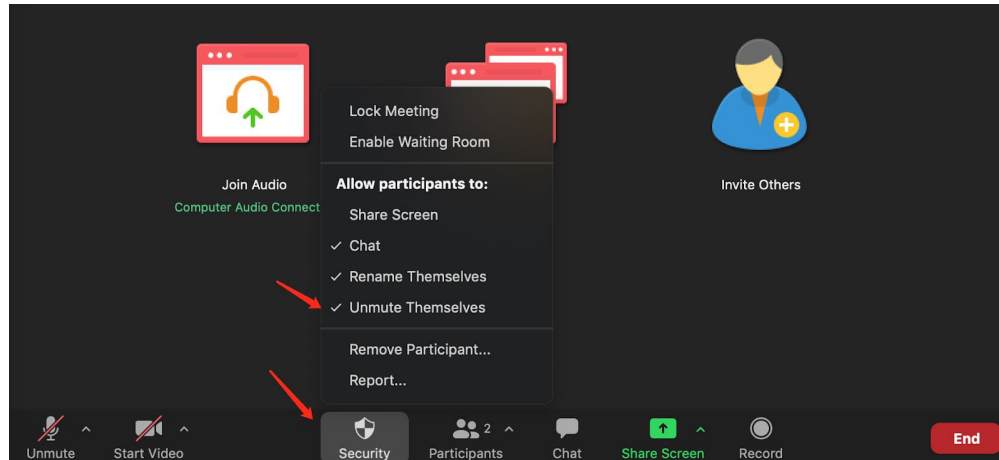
Join Audio
Computer Audio Connect

Lock Meeting
Enable Waiting Room
Allow participants to:
Share Screen
✓ Chat
✓ Rename Themselves
✓ Unmute Themselves
Remove Participant...
Report...

Invite Others

Unmute
Start Video
Security
Participants 2
Chat
Share Screen
Record
End